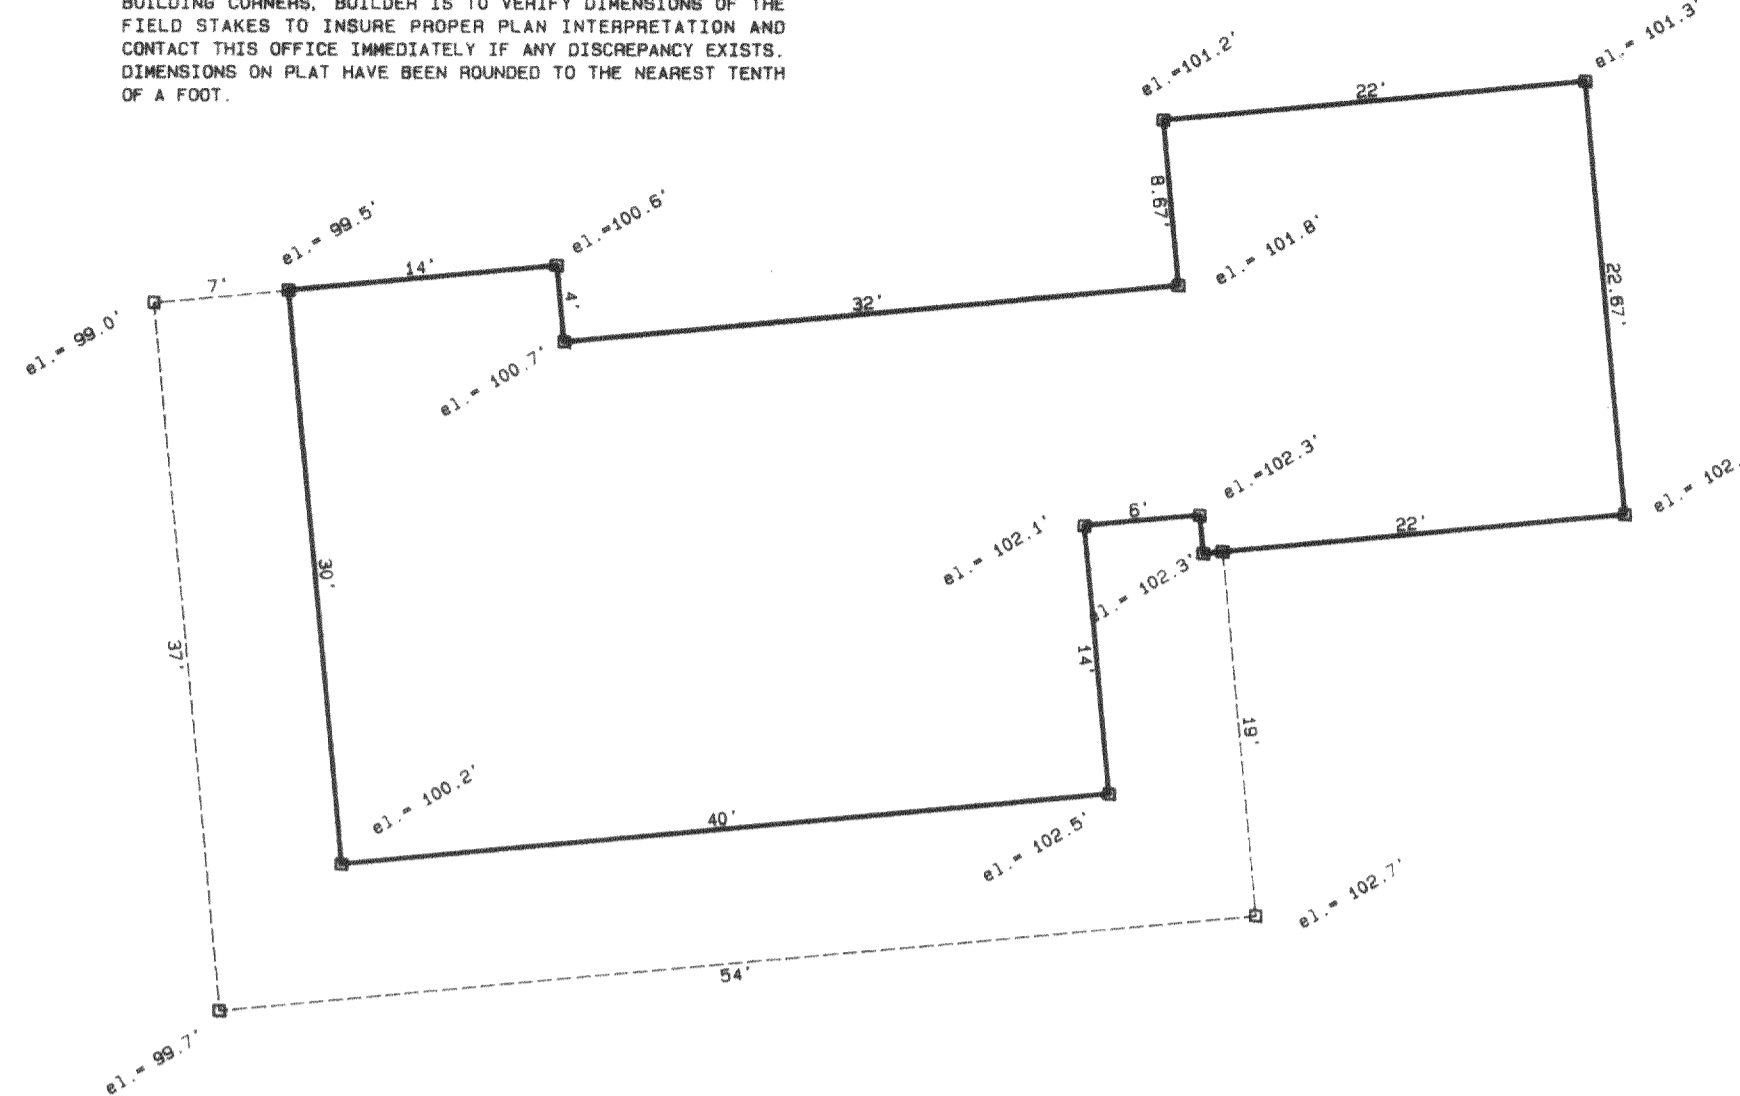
BUILDING CORNERS. BUILDER IS TO VERIFY DIMENSIONS OF THE FIELD STAKES TO INSURE PROPER PLAN INTERPRETATION AND CONTACT THIS OFFICE IMMEDIATELY IF ANY DISCREPANCY EXISTS. DIMENSIONS ON PLAT HAVE BEEN ROUNDED TO THE NEAREST TENTH OF A FOOT.

el.=101.2'
22'
el.= 101.3'
8.67'
el.= 99.5'
el.=100.6'
el.= 101.8'
22.67'
14'
7'
4'
32'
el.= 99.0'
el.= 100.7'
el.=102.3'
el.= 102.
6'
22'
el.= 102.1'
1.= 102.3'
30'
37'
14'
19'
el.= 100.2'
40'
el.= 102.5'
el.= 102.7'
54'
el.= 99.7'